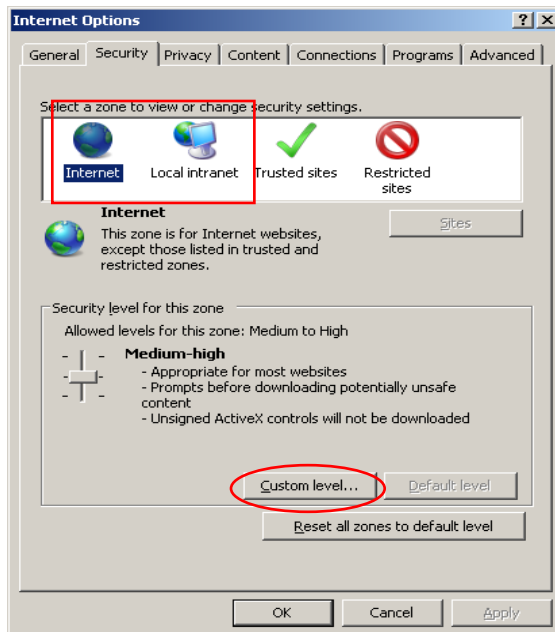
Internet Options

? X

General | Security | Privacy | Content | Connections | Programs | Advanced

Select a zone to view or change security settings.

Internet | Local intranet | Trusted sites | Restricted sites

Internet

This zone is for Internet websites, except those listed in trusted and restricted zones.

Sites

Security level for this zone

Allowed levels for this zone: Medium to High

Medium-high

- Appropriate for most websites
- Prompts before downloading potentially unsafe content
- Unsigned ActiveX controls will not be downloaded

Custom level... | Default level

Reset all zones to default level

OK | Cancel | Apply